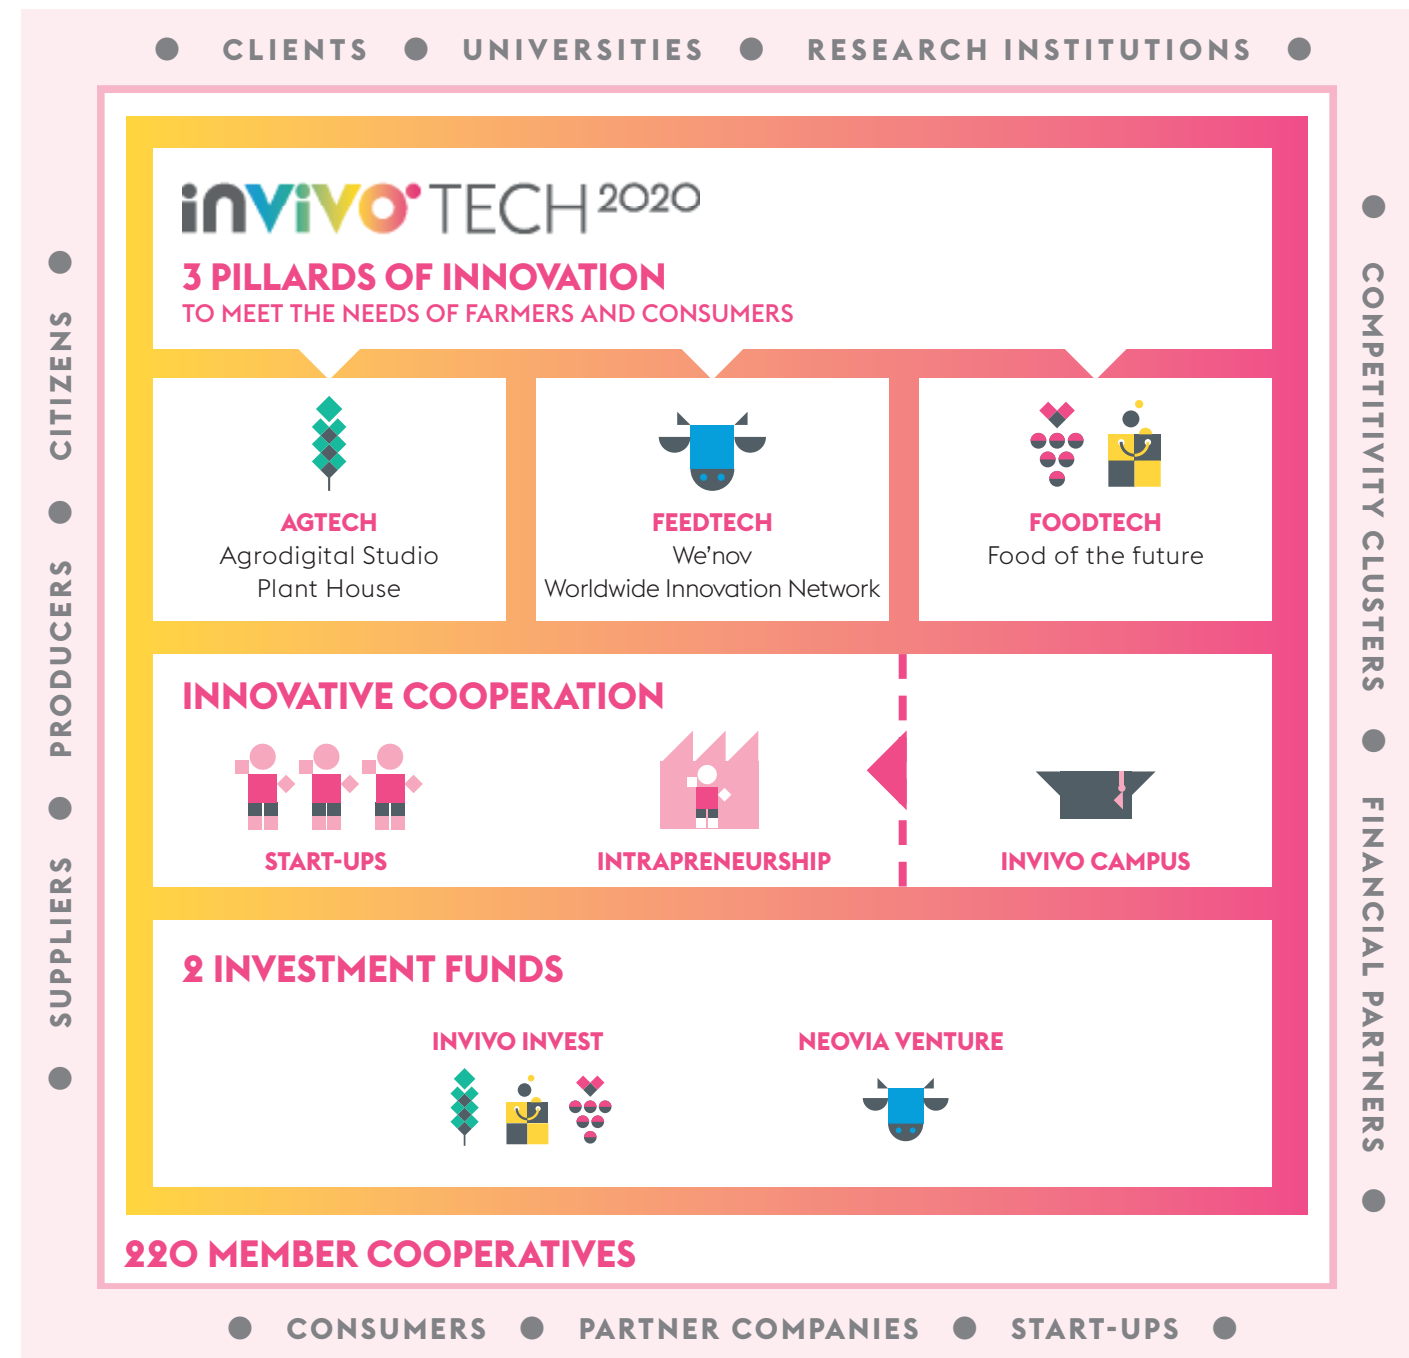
CLIENTS • UNIVERSITIES • RESEARCH INSTITUTIONS

CITIZENS • PRODUCERS • SUPPLIERS

COMPETITIVITY CLUSTERS • FINANCIAL PARTNERS

invivo TECH 2020

3 PILLARS OF INNOVATION
TO MEET THE NEEDS OF FARMERS AND CONSUMERS

AGTECH
Agrodigital Studio
Plant House

FEEDTECH
We'nov
Worldwide Innovation Network

FOODTECH
Food of the future

INNOVATIVE COOPERATION

START-UPS

INTRAPRENEURSHIP

INVIVO CAMPUS

2 INVESTMENT FUNDS

INVIVO INVEST

NEOVIA VENTURE

220 MEMBER COOPERATIVES

CONSUMERS • PARTNER COMPANIES • START-UPS